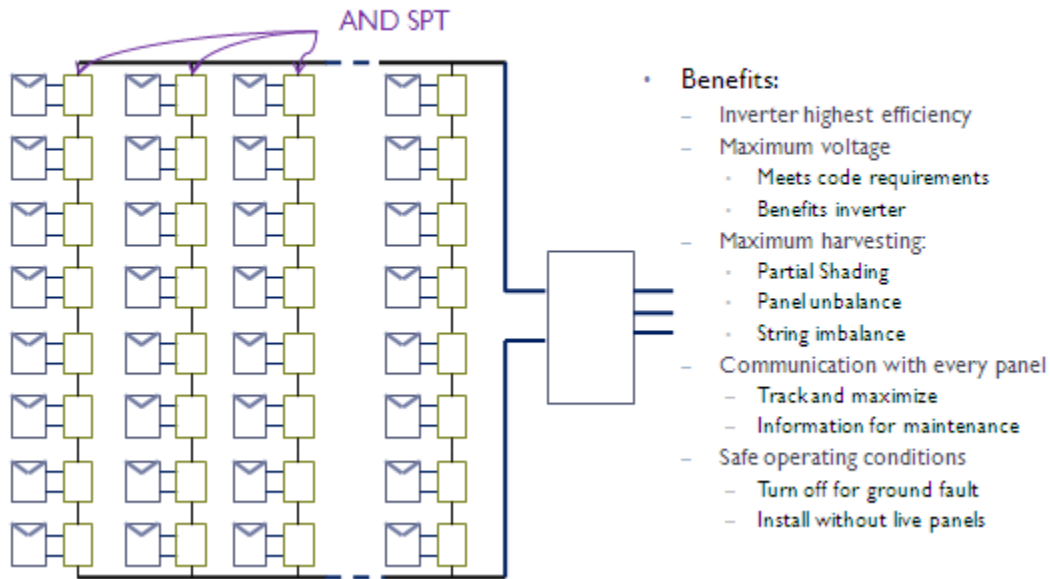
AND SPT

• Benefits:
– Inverter highest efficiency
– Maximum voltage
• Meets code requirements
• Benefits inverter
– Maximum harvesting:
• Partial Shading
• Panel unbalance
• String imbalance
– Communication with every panel
– Track and maximize
– Information for maintenance
– Safe operating conditions
– Turn off for ground fault
– Install without live panels